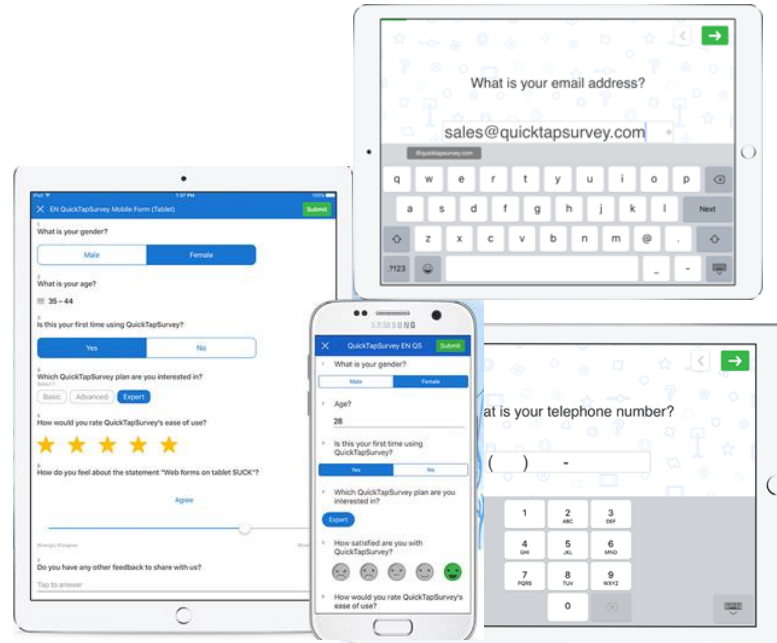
What is your email address?

sales@quicktapsurvey.com

@quicktapsurvey.com

q w e r t y u i o p

a s d f g h j k l Next

z x c v b n m @ .

.?123 _ -

iPad 1:37 PM 100%

EN QuickTapSurvey Mobile Form (Tablet) Submit

What is your gender?

Male Female

2
What is your age?

35 - 44

3
Is this your first time using QuickTapSurvey?

Yes No

4
Which QuickTapSurvey plan are you interested in?

Basic Advanced Expert

5
How would you rate QuickTapSurvey's ease of use?

6
How do you feel about the statement "Web forms on tablet SUCK"?

Agree

Strongly Disagree

7
Do you have any other feedback to share with us?

Tap to answer

SAMSUNG

QuickTapSurvey EN QS Submit

What is your gender?

Male Female

Age?

28

Is this your first time using QuickTapSurvey?

Yes No

Which QuickTapSurvey plan are you interested in?

Expert

How satisfied are you with QuickTapSurvey?

How would you rate QuickTapSurvey's ease of use?

at is your telephone number?

( ) -

1
2 ABC
3 DEF
4 GHI
5 JKL
6 MNO
7 PQRS
8 TUV
9 WXYZ
0